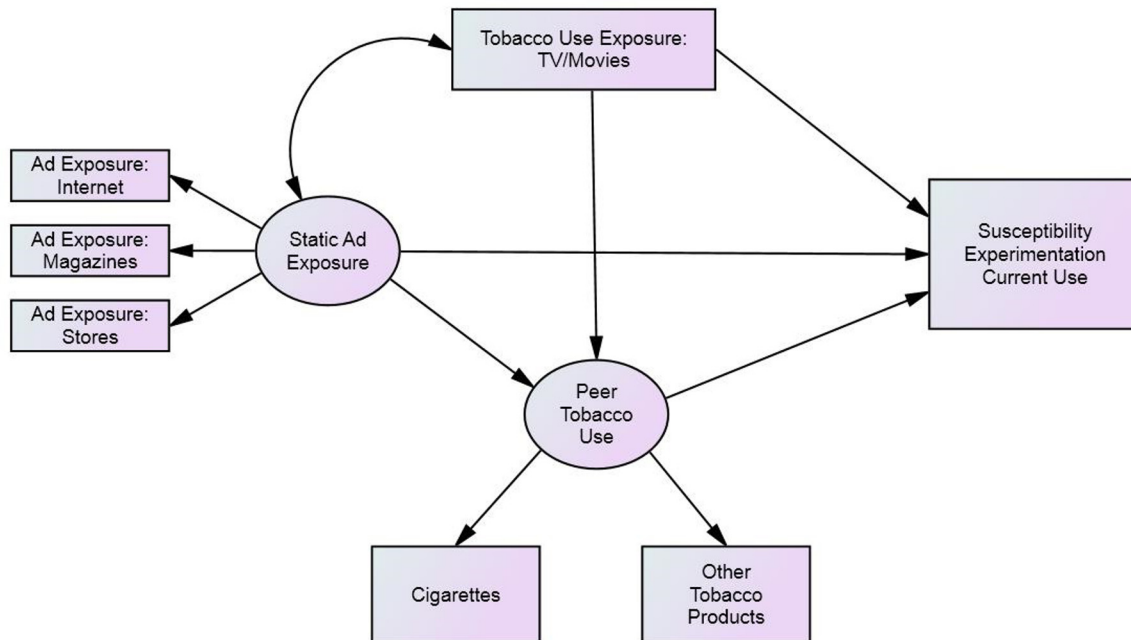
Tobacco Use Exposure: TV/Movies

Ad Exposure: Internet

Ad Exposure: Magazines

Ad Exposure: Stores

Static Ad Exposure

Susceptibility Experimentation Current Use

Peer Tobacco Use

Cigarettes

Other Tobacco Products